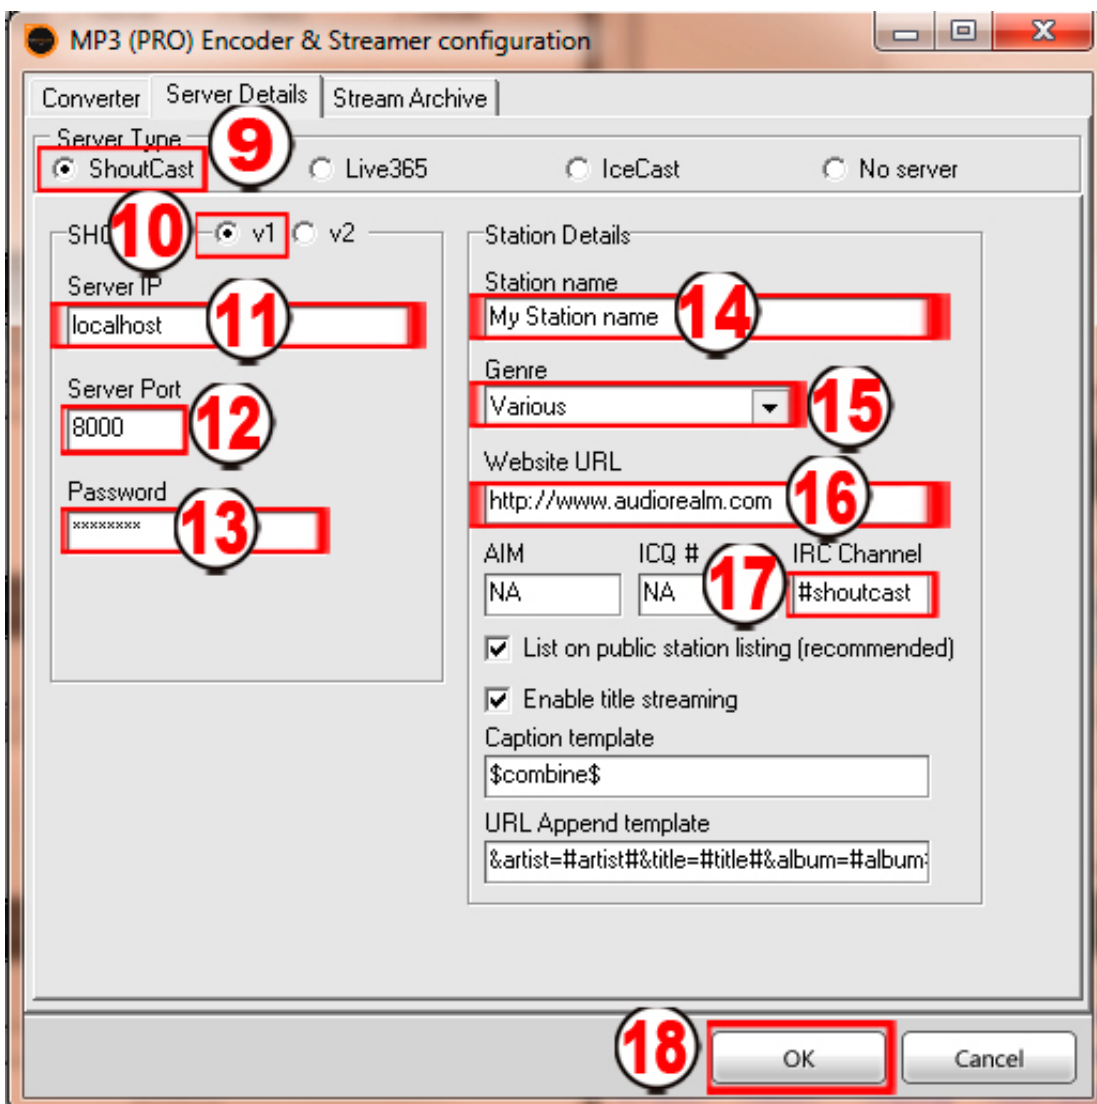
MP3 (PRO) Encoder & Streamer configuration

Converter | Server Details | Stream Archive

Server Type
9
ShoutCast
Live365
IceCast
No server

SHO
10
v1
v2

Server IP
localhost
11

Server Port
8000
12

Password
********
13

Station Details

Station name
My Station name
14

Genre
Various
15

Website URL
http://www.audiorealm.com
16

AIM
NA

ICQ #
NA
17

IRC Channel
#shoutcast

List on public station listing (recommended)

Enable title streaming

Caption template
$combine$

URL Append template
&artist=#artist#&title=#title#&album=#album

18
OK
Cancel